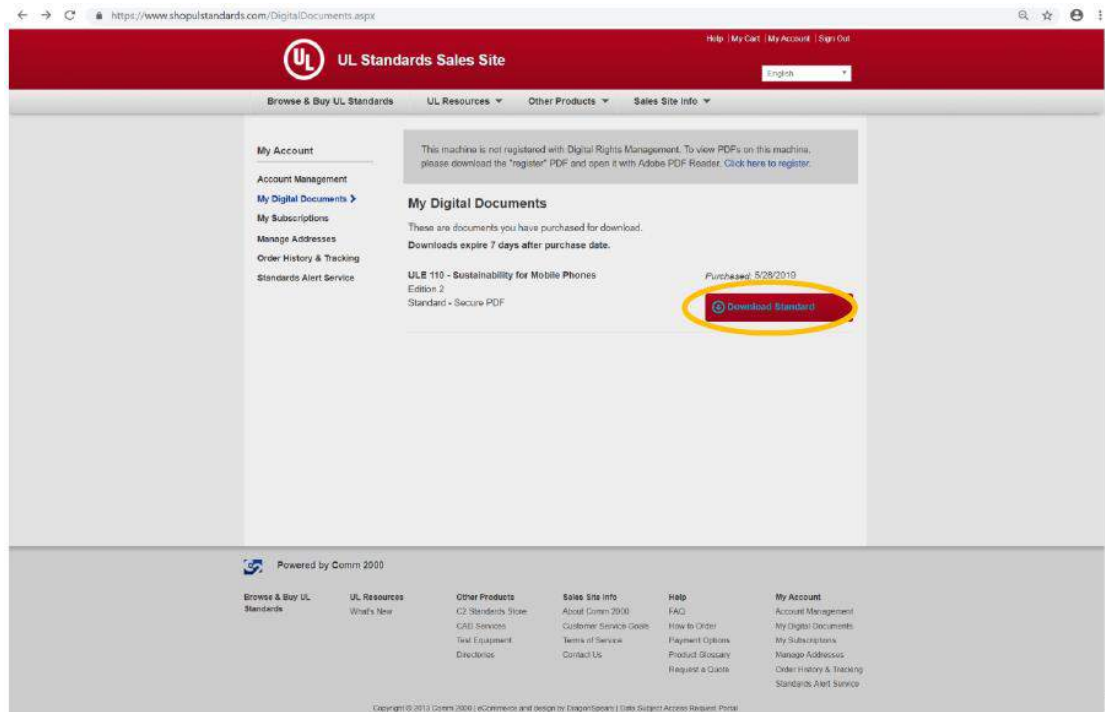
https://www.shopulstandards.com/DigitalDocuments.aspx

UL Standards Sales Site

Help | My Cart | My Account | Sign Out

English

Browse & Buy UL Standards   UL Resources ▼   Other Products ▼   Sales Site Info ▼

My Account

Account Management
My Digital Documents >
My Subscriptions
Manage Addresses
Order History & Tracking
Standards Alert Service

This machine is not registered with Digital Rights Management. To view PDFs on this machine, please download the "register" PDF and open it with Adobe PDF Reader. Click here to register.

My Digital Documents

These are documents you have purchased for download.
Downloads expire 7 days after purchase date.

ULE 110 - Sustainability for Mobile Phones
Edition 2
Standard - Secure PDF

Purchased: 5/28/2019

Download Standard

Powered by Comm 2000

Browse & Buy UL Standards

UL Resources
What's New

Other Products
C2 Standards Store
CAD Services
Test Equipment
Directories

Sales Site Info
About Comm 2000
Customer Service Goals
Terms of Service
Contact Us

Help
FAQ
How to Order
Payment Options
Product Glossary
Request a Quote

My Account
Account Management
My Digital Documents
My Subscriptions
Manage Addresses
Order History & Tracking
Standards Alert Service

Copyright © 2013 Comm 2000 | eCommerce and design by DragonSpears | Data Subject Access Request Portal